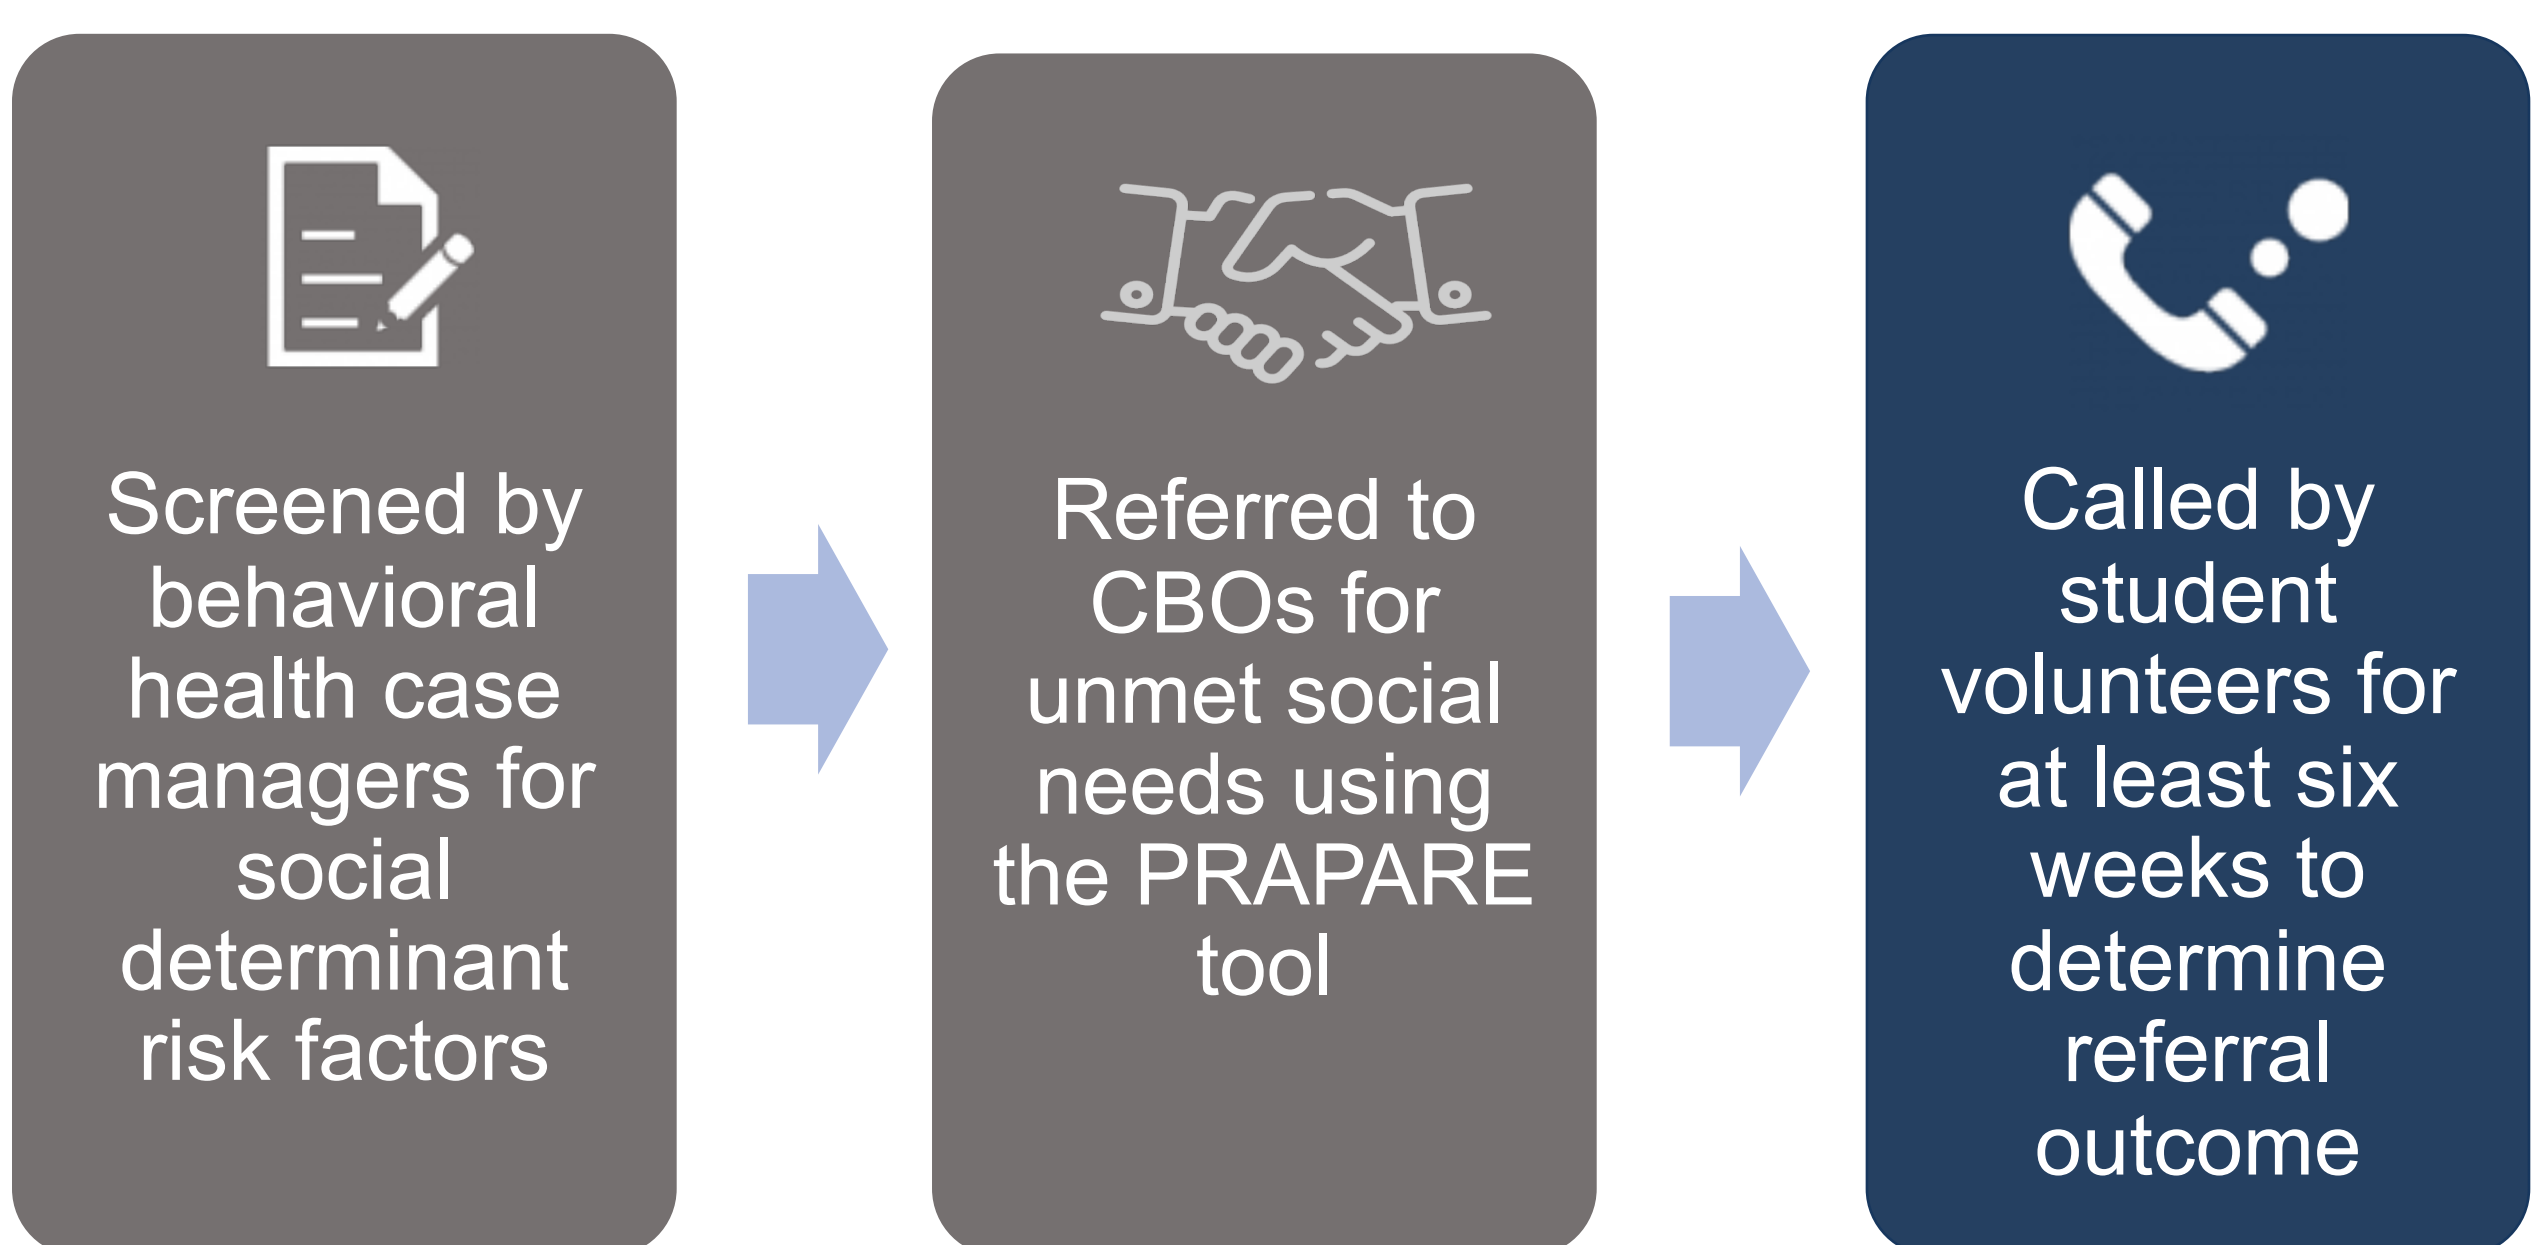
Screened by behavioral health case managers for social determinant risk factors

Referred to CBOs for unmet social needs using the PRAPARE tool

Called by student volunteers for at least six weeks to determine referral outcome